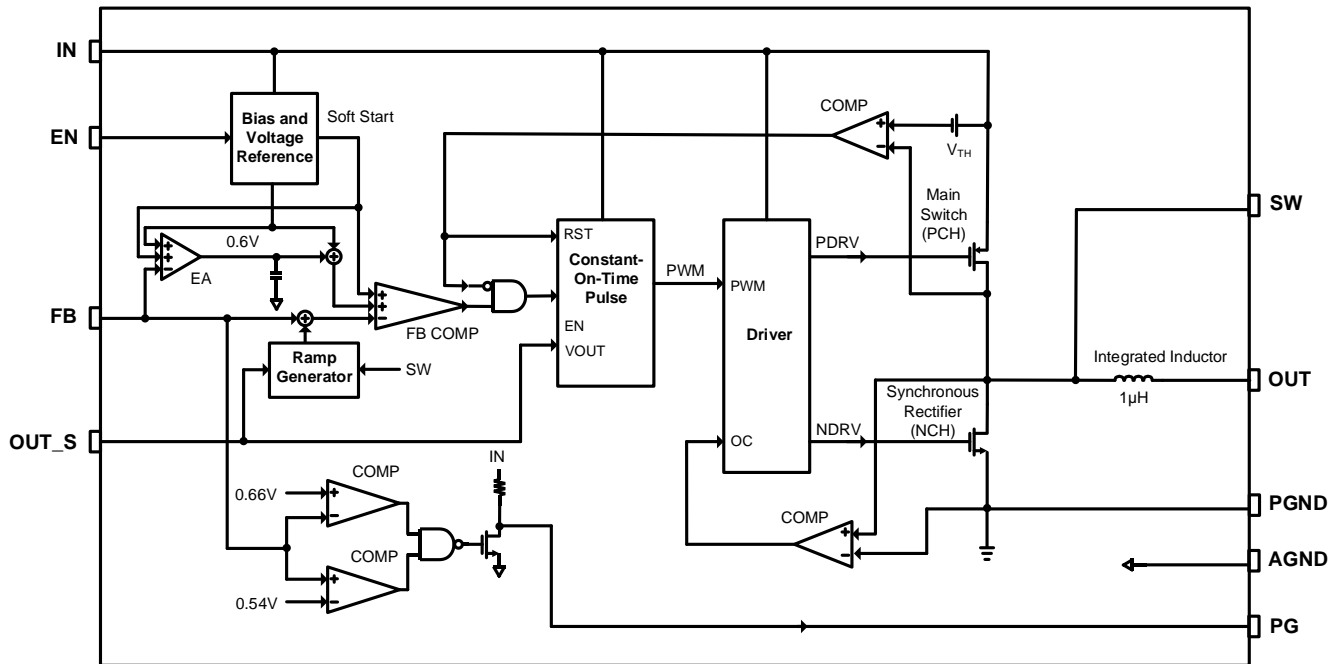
IN
EN
FB
OUT_S
Bias and Voltage Reference
Soft Start
0.6V
EA
FB COMP
Ramp Generator
SW
RST
Constant-On-Time Pulse
EN
VOUT
PWM
PWM
Driver
OC
COMP
$V_{TH}$
Main Switch (PCH)
PDRV
NDRV
Synchronous Rectifier (NCH)
COMP
IN
COMP
0.66V
COMP
0.54V
Integrated Inductor
1µH
SW
OUT
PGND
AGND
PG